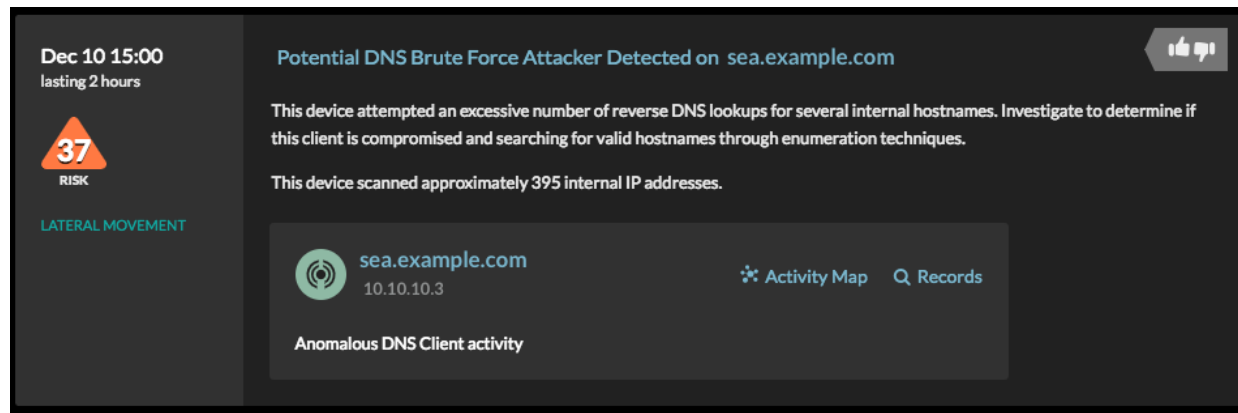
Dec 10 15:00
lasting 2 hours

37
RISK

LATERAL MOVEMENT

Potential DNS Brute Force Attacker Detected on sea.example.com

This device attempted an excessive number of reverse DNS lookups for several internal hostnames. Investigate to determine if this client is compromised and searching for valid hostnames through enumeration techniques.

This device scanned approximately 395 internal IP addresses.

sea.example.com
10.10.10.3

Activity Map
Records

Anomalous DNS Client activity